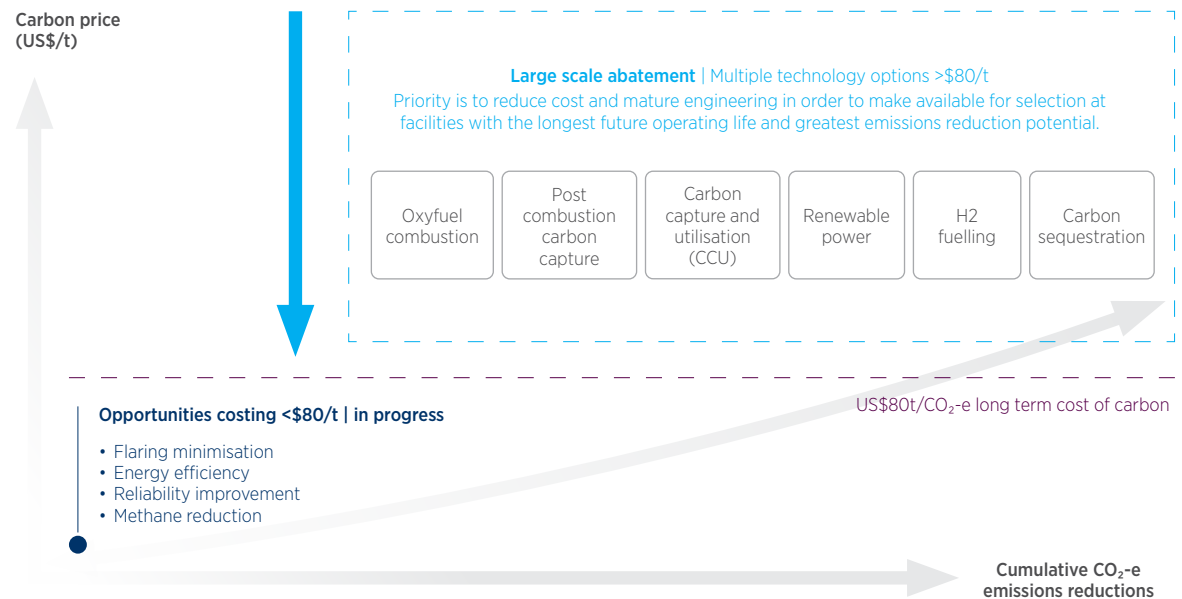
Carbon price (US$/t)

Large scale abatement | Multiple technology options >$80/t
Priority is to reduce cost and mature engineering in order to make available for selection at facilities with the longest future operating life and greatest emissions reduction potential.

Oxyfuel combustion

Post combustion carbon capture

Carbon capture and utilisation (CCU)

Renewable power

H2 fuelling

Carbon sequestration

US$80t/$CO_2$-e long term cost of carbon

Opportunities costing <$80/t | in progress
• Flaring minimisation
• Energy efficiency
• Reliability improvement
• Methane reduction

Cumulative $CO_2$-e emissions reductions